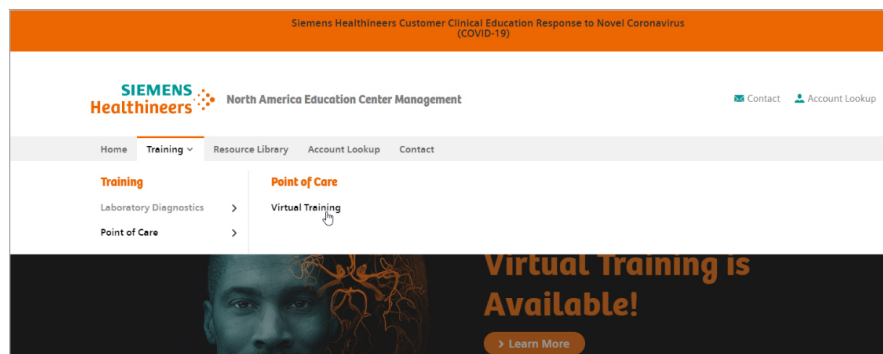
Siemens Healthineers Customer Clinical Education Response to Novel Coronavirus (COVID-19)

SIEMENS Healthineers North America Education Center Management

Contact Account Lookup

Home Training Resource Library Account Lookup Contact

Training

Laboratory Diagnostics

Point of Care

Point of Care

Virtual Training

Virtual Training is Available!

Learn More